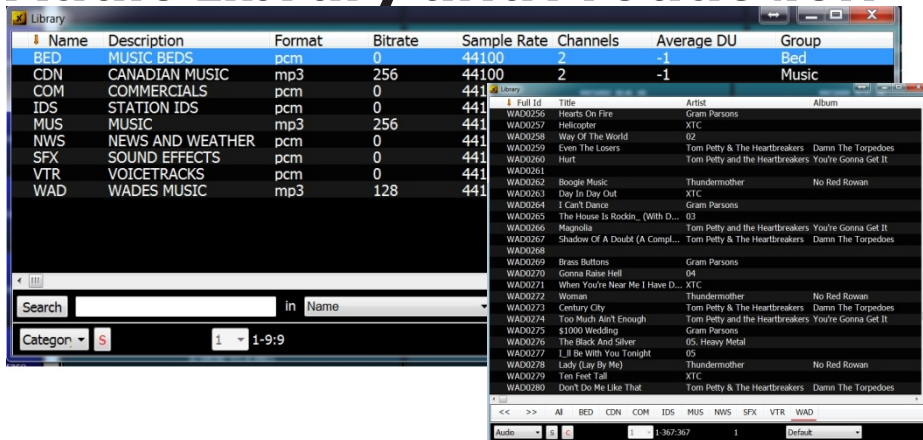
Library

| Name | Description | Format | Bitrate | Sample Rate | Channels | Average DU | Group |
|---|---|---|---|---|---|---|---|
| BED | MUSIC BEDS | pcm | 0 | 44100 | 2 | -1 | Bed |
| CDN | CANADIAN MUSIC | mp3 | 256 | 44100 | 2 | -1 | Music |
| COM | COMMERCIALS | pcm | 0 | 441 | | | |
| IDS | STATION IDS | pcm | 0 | 441 | | | |
| MUS | MUSIC | mp3 | 256 | 441 | | | |
| NWS | NEWS AND WEATHER | pcm | 0 | 441 | | | |
| SFX | SOUND EFFECTS | pcm | 0 | 441 | | | |
| VTR | VOICETRACKS | pcm | 0 | 441 | | | |
| WAD | WADES MUSIC | mp3 | 128 | 441 | | | |

Search in Name

Categon S 1 1-9:9

Library

| Full Id | Title | Artist | Album |
|---|---|---|---|
| WAD0256 | Hearts On Fire | Gram Parsons | |
| WAD0257 | Helicopter | XTC | |
| WAD0258 | Way Of The World | 02 | |
| WAD0259 | Even The Losers | Tom Petty & The Heartbreakers | Damn The Torpedoes |
| WAD0260 | Hurt | Tom Petty and the Heartbreakers | You're Gonna Get It |
| WAD0261 | | | |
| WAD0262 | Boogie Music | Thundermother | No Red Rowan |
| WAD0263 | Day In Day Out | XTC | |
| WAD0264 | I Can't Dance | Gram Parsons | |
| WAD0265 | The House Is Rockin_ (With D... | 03 | |
| WAD0266 | Magnolia | Tom Petty and the Heartbreakers | You're Gonna Get It |
| WAD0267 | Shadow Of A Doubt (A Compl... | Tom Petty & The Heartbreakers | Damn The Torpedoes |
| WAD0268 | | | |
| WAD0269 | Brass Buttons | Gram Parsons | |
| WAD0270 | Gonna Raise Hell | 04 | |
| WAD0271 | When You're Near Me I Have D... | XTC | |
| WAD0272 | Woman | Thundermother | No Red Rowan |
| WAD0273 | Century City | Tom Petty & The Heartbreakers | Damn The Torpedoes |
| WAD0274 | Too Much Ain't Enough | Tom Petty and the Heartbreakers | You're Gonna Get It |
| WAD0275 | $1000 Wedding | Gram Parsons | |
| WAD0276 | The Black And Silver | 05. Heavy Metal | |
| WAD0277 | I_ll Be With You Tonight | 05 | |
| WAD0278 | Lady (Lay By Me) | Thundermother | No Red Rowan |
| WAD0279 | Ten Feet Tall | XTC | |
| WAD0280 | Don't Do Me Like That | Tom Petty & The Heartbreakers | Damn The Torpedoes |

<< >> All BED CDN COM IDS MUS NWS SFX VTR WAD

Audio S C 1 1-367:367 1 Default